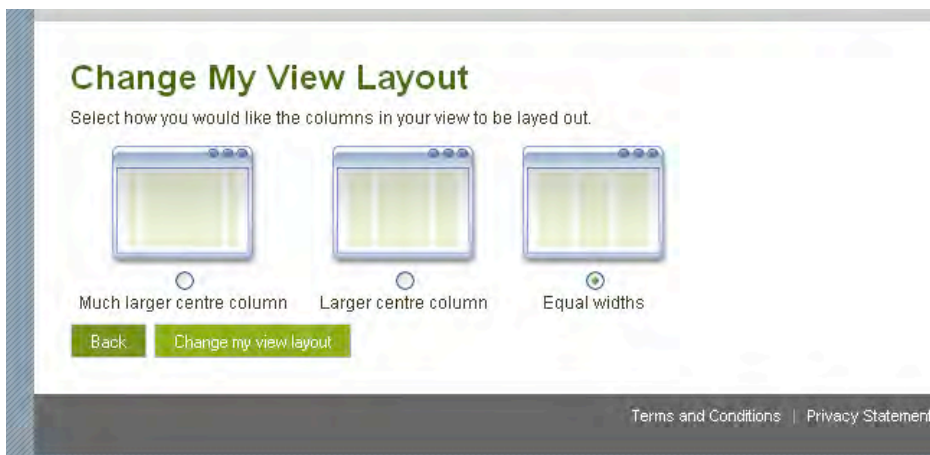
Change My View Layout

Select how you would like the columns in your view to be layed out.

Much larger centre column

Larger centre column

Equal widths

Back

Change my view layout

Terms and Conditions | Privacy Statement